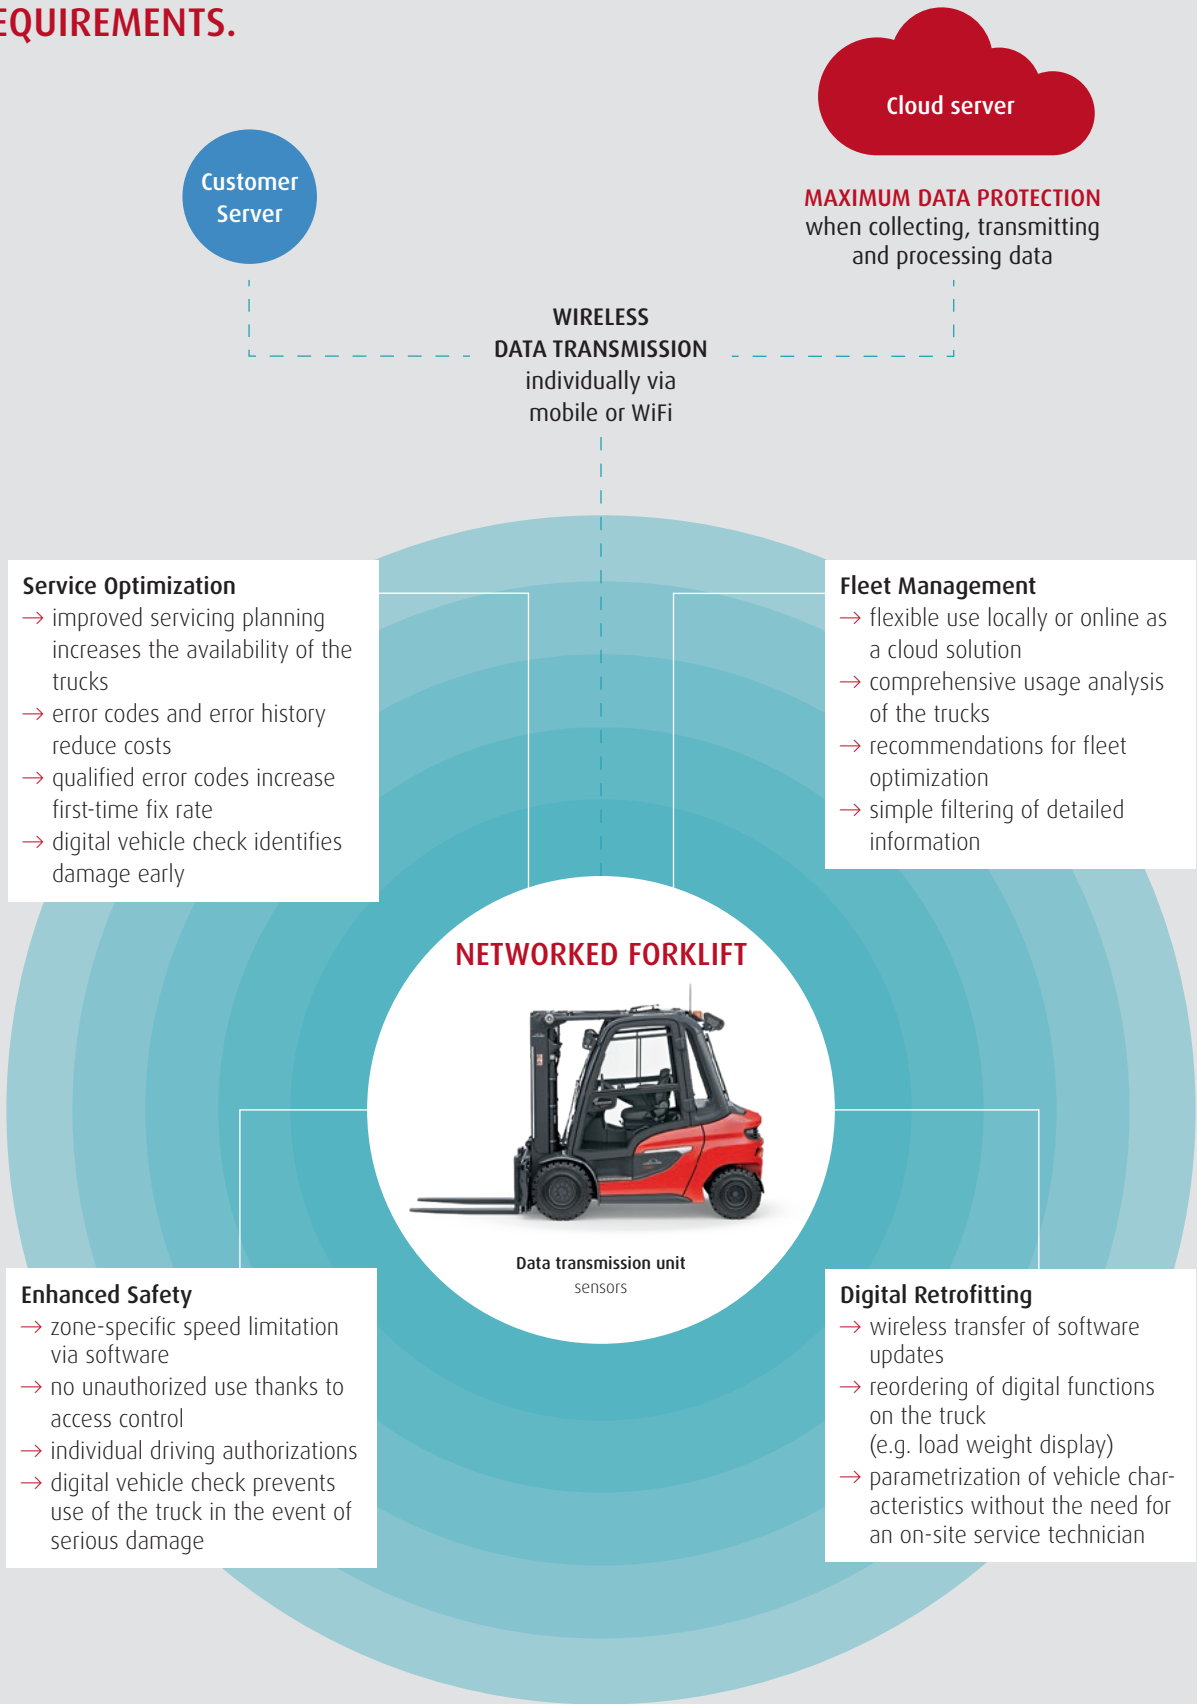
EQUIREMENTS.

Cloud server

Customer Server

MAXIMUM DATA PROTECTION
when collecting, transmitting and processing data

WIRELESS
DATA TRANSMISSION
individually via mobile or WiFi

Service Optimization
→ improved servicing planning increases the availability of the trucks
→ error codes and error history reduce costs
→ qualified error codes increase first-time fix rate
→ digital vehicle check identifies damage early

Fleet Management
→ flexible use locally or online as a cloud solution
→ comprehensive usage analysis of the trucks
→ recommendations for fleet optimization
→ simple filtering of detailed information

NETWORKED FORKLIFT

Data transmission unit
sensors

Enhanced Safety
→ zone-specific speed limitation via software
→ no unauthorized use thanks to access control
→ individual driving authorizations
→ digital vehicle check prevents use of the truck in the event of serious damage

Digital Retrofitting
→ wireless transfer of software updates
→ reordering of digital functions on the truck (e.g. load weight display)
→ parametrization of vehicle characteristics without the need for an on-site service technician